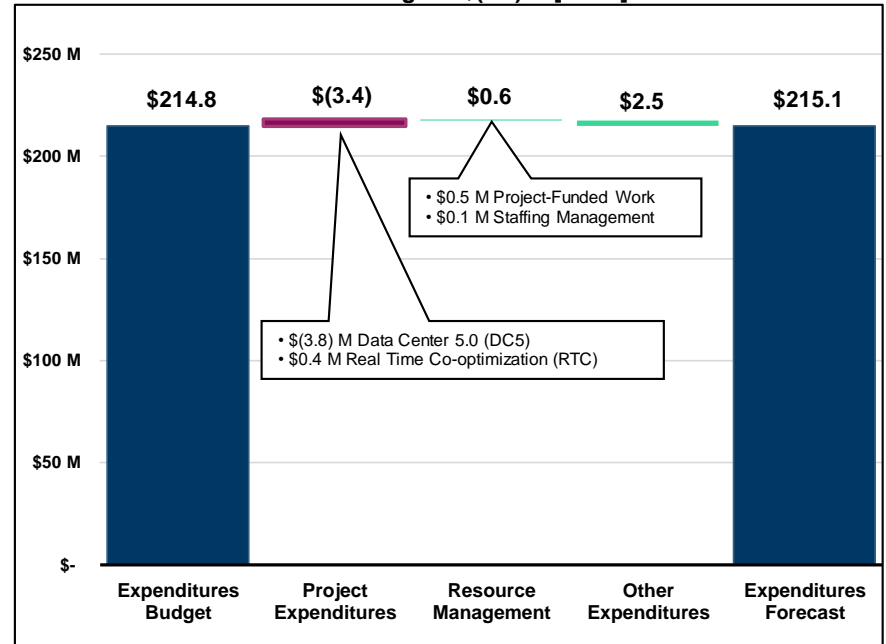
$250 M
$200 M
$150 M
$100 M
$50 M
$-

$214.8
$(3.4)
$0.6
$2.5
$215.1

• $0.5 M Project-Funded Work
• $0.1 M Staffing Management

• $(3.8) M Data Center 5.0 (DC5)
• $0.4 M Real Time Co-optimization (RTC)

Expenditures Budget
Project Expenditures
Resource Management
Other Expenditures
Expenditures Forecast